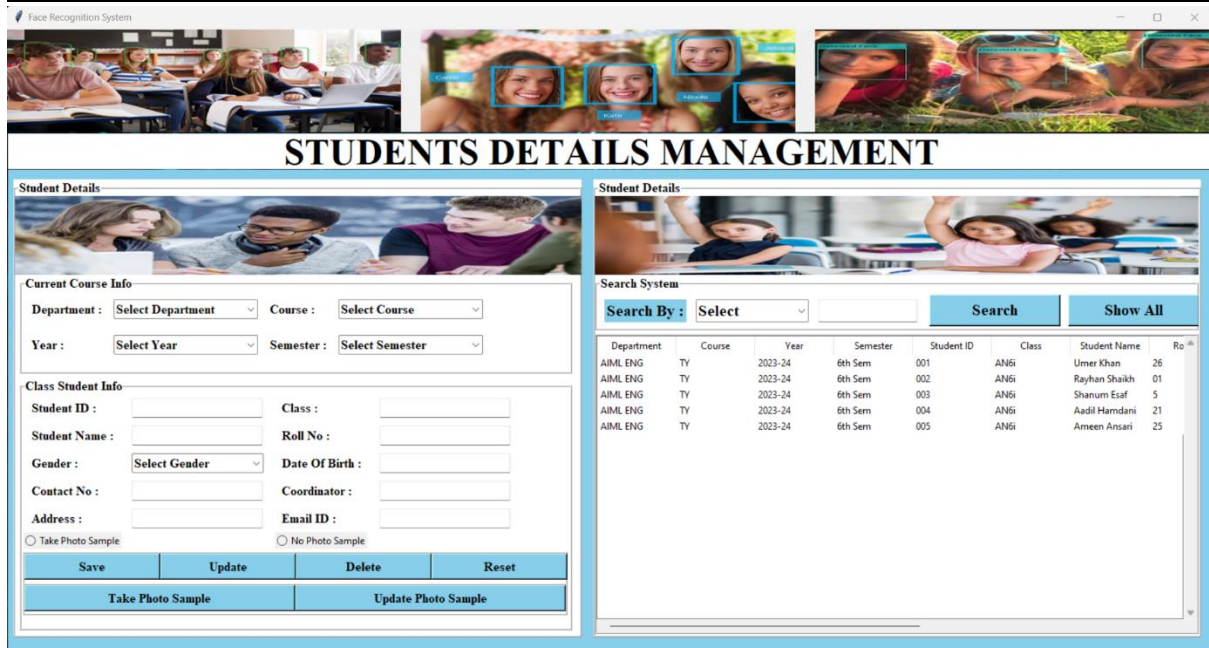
Face Recognition System

STUDENTS DETAILS MANAGEMENT

Student Details

Current Course Info

Department : Select Department
Course : Select Course
Year : Select Year
Semester : Select Semester

Class Student Info

Student ID :
Class :
Student Name :
Roll No :
Gender : Select Gender
Date Of Birth :
Contact No :
Coordinator :
Address :
Email ID :

Take Photo Sample
No Photo Sample

Save
Update
Delete
Reset
Take Photo Sample
Update Photo Sample

Student Details

Search System

Search By : Select
Search
Show All

| Department | Course | Year | Semester | Student ID | Class | Student Name | Ro |
|---|---|---|---|---|---|---|---|
| AIML ENG | TY | 2023-24 | 6th Sem | 001 | AN6i | Umer Khan | 26 |
| AIML ENG | TY | 2023-24 | 6th Sem | 002 | AN6i | Rayhan Shaikh | 01 |
| AIML ENG | TY | 2023-24 | 6th Sem | 003 | AN6i | Shanum Esaf | 5 |
| AIML ENG | TY | 2023-24 | 6th Sem | 004 | AN6i | Aadil Hamdani | 21 |
| AIML ENG | TY | 2023-24 | 6th Sem | 005 | AN6i | Ameen Ansari | 25 |